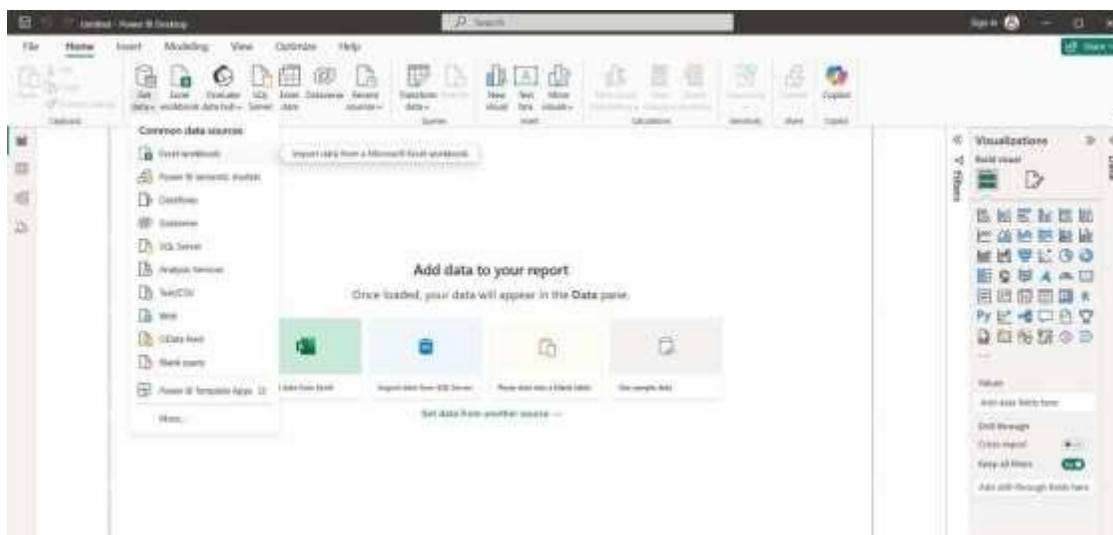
Untitled - Power BI Desktop

Search

Sign in

Share

File Home Insert Modeling View Optimize Help

Clipboard

Get data Excel workbook OneLake data hub SQL Server Enter data Dataverse Recent sources

Transform data Refresh

Queries

New visual Text box More visuals

Insert

Calculations

Sensitivity

Share

Copilot

Common data sources

Excel workbook

Import data from a Microsoft Excel workbook

Power BI semantic models

Dataflows

Dataverse

SQL Server

Analysis Services

Text/CSV

Web

OData feed

Blank query

Power BI Template Apps

More...

Add data to your report

Once loaded, your data will appear in the Data pane.

data from Excel

Import data from SQL Server

Paste data into a blank table

Use sample data

Get data from another source →

Filters

Visualizations

Build visual

Values

Add data fields here

Drill through

Cross-report

Keep all filters

Add drill-through fields here

Data